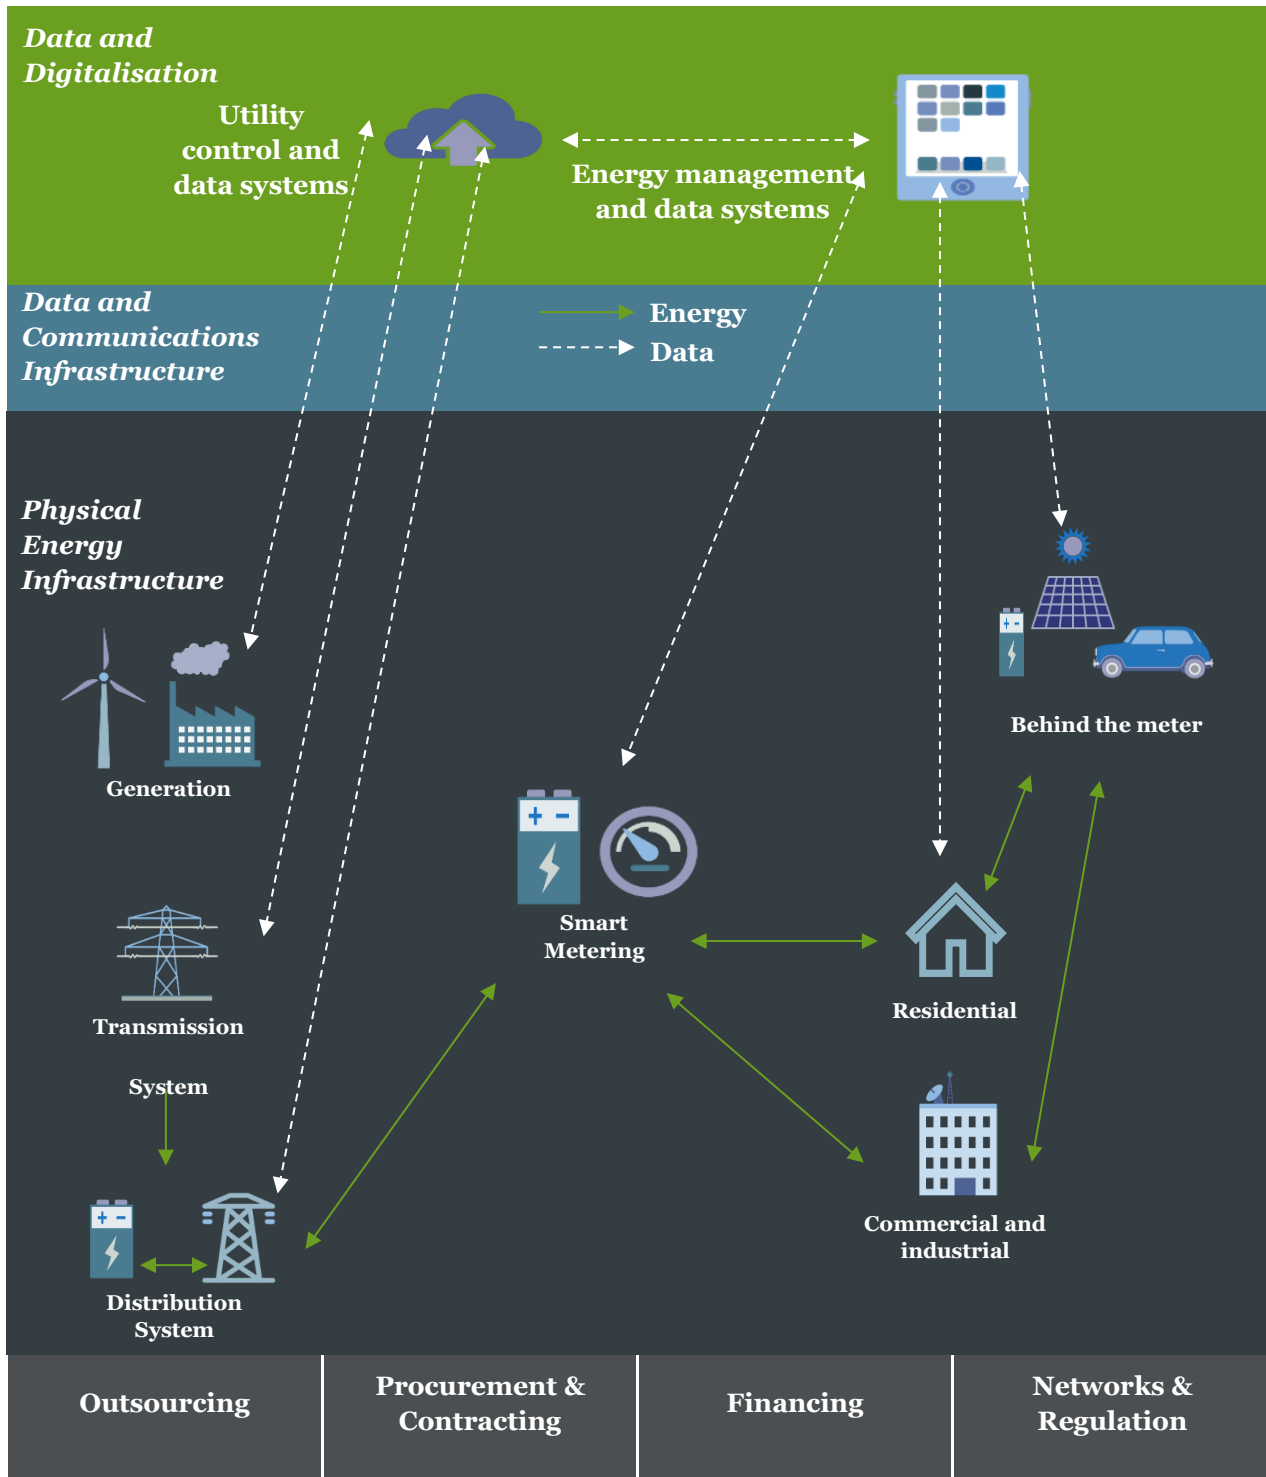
Data and Digitalisation

Utility control and data systems

Energy management and data systems

Data and Communications Infrastructure

Energy

Data

Physical Energy Infrastructure

Generation

Behind the meter

Smart Metering

Residential

Transmission

System

Commercial and industrial

Distribution System

| Outsourcing | Procurement & Contracting | Financing | Networks & Regulation |
|---|---|---|---|